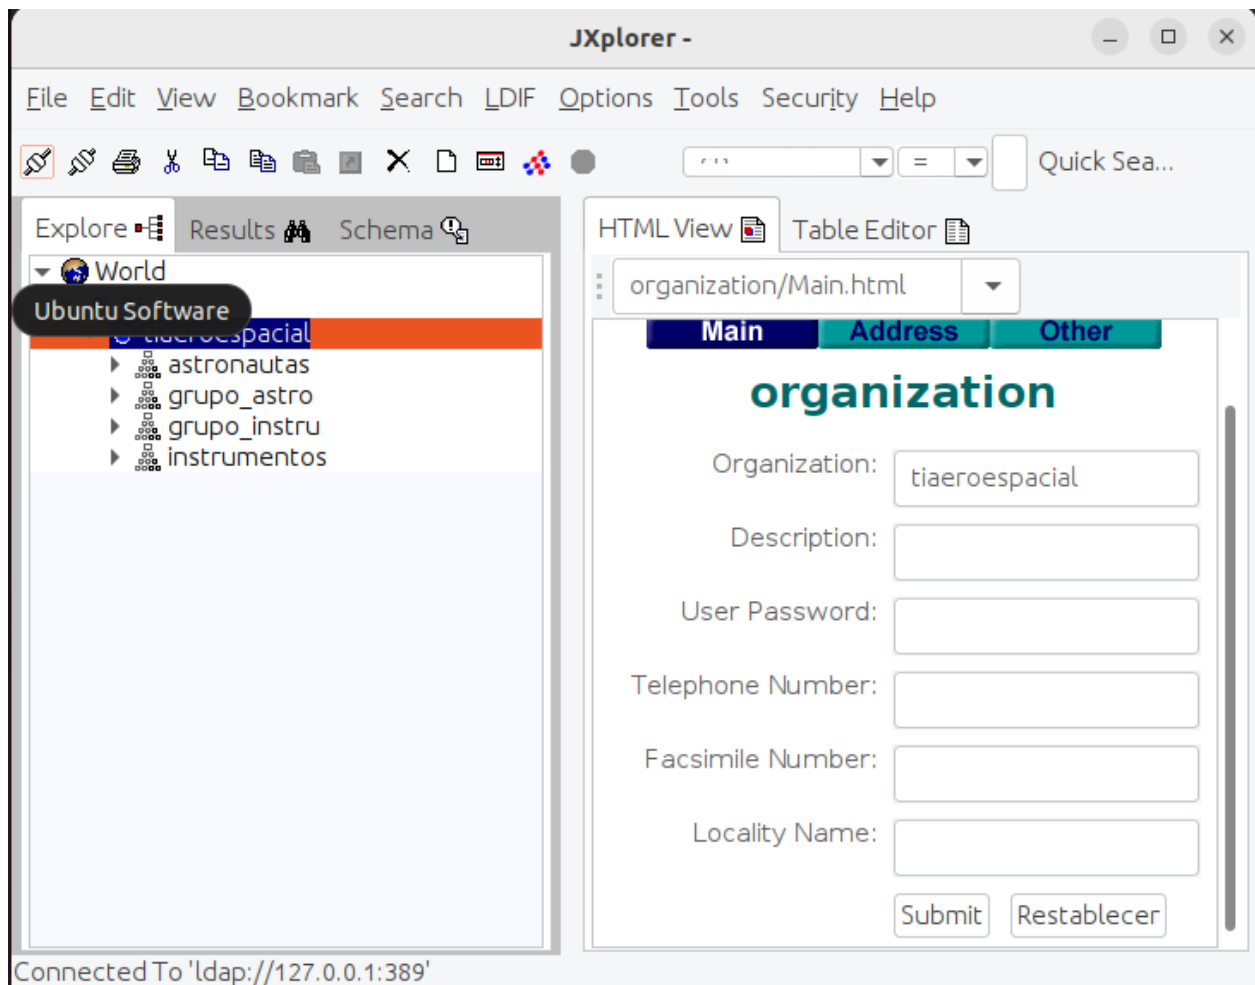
JXplorer -

File Edit View Bookmark Search LDIF Options Tools Security Help

'' = Quick Sea...

Explore Results Schema

World

Ubuntu Software

tiaeroespacial

astronautas

grupo_astro

grupo_instru

instrumentos

HTML View Table Editor

organization/Main.html

Main Address Other

organization

Organization: tiaeroespacial

Description:

User Password:

Telephone Number:

Facsimile Number:

Locality Name:

Submit Restablecer

Connected To 'ldap://127.0.0.1:389'